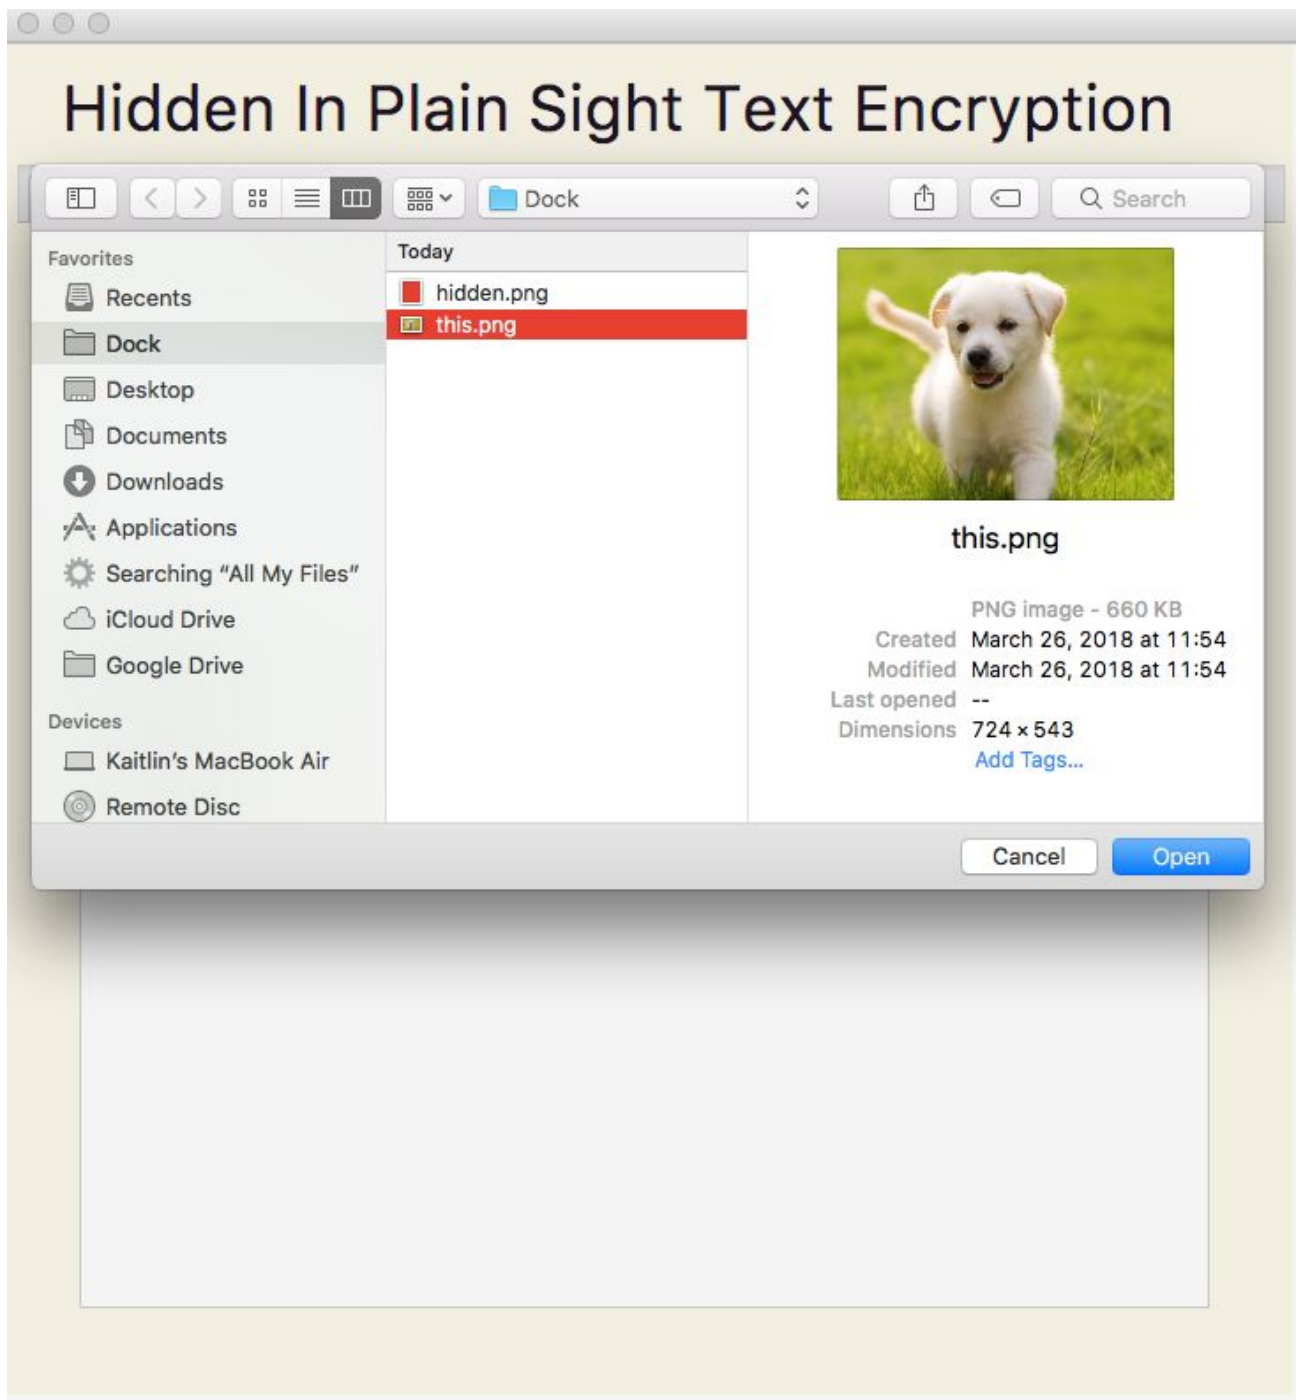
Hidden In Plain Sight Text Encryption

Dock

Search

Favorites

Recents

Dock

Desktop

Documents

Downloads

Applications

Searching "All My Files"

iCloud Drive

Google Drive

Devices

Kaitlin's MacBook Air

Remote Disc

Today

hidden.png

this.png

this.png

PNG image - 660 KB

| | |
|---|---|
| Created | March 26, 2018 at 11:54 |
| Modified | March 26, 2018 at 11:54 |
| Last opened | -- |
| Dimensions | 724 × 543 |

Add Tags...

Cancel

Open